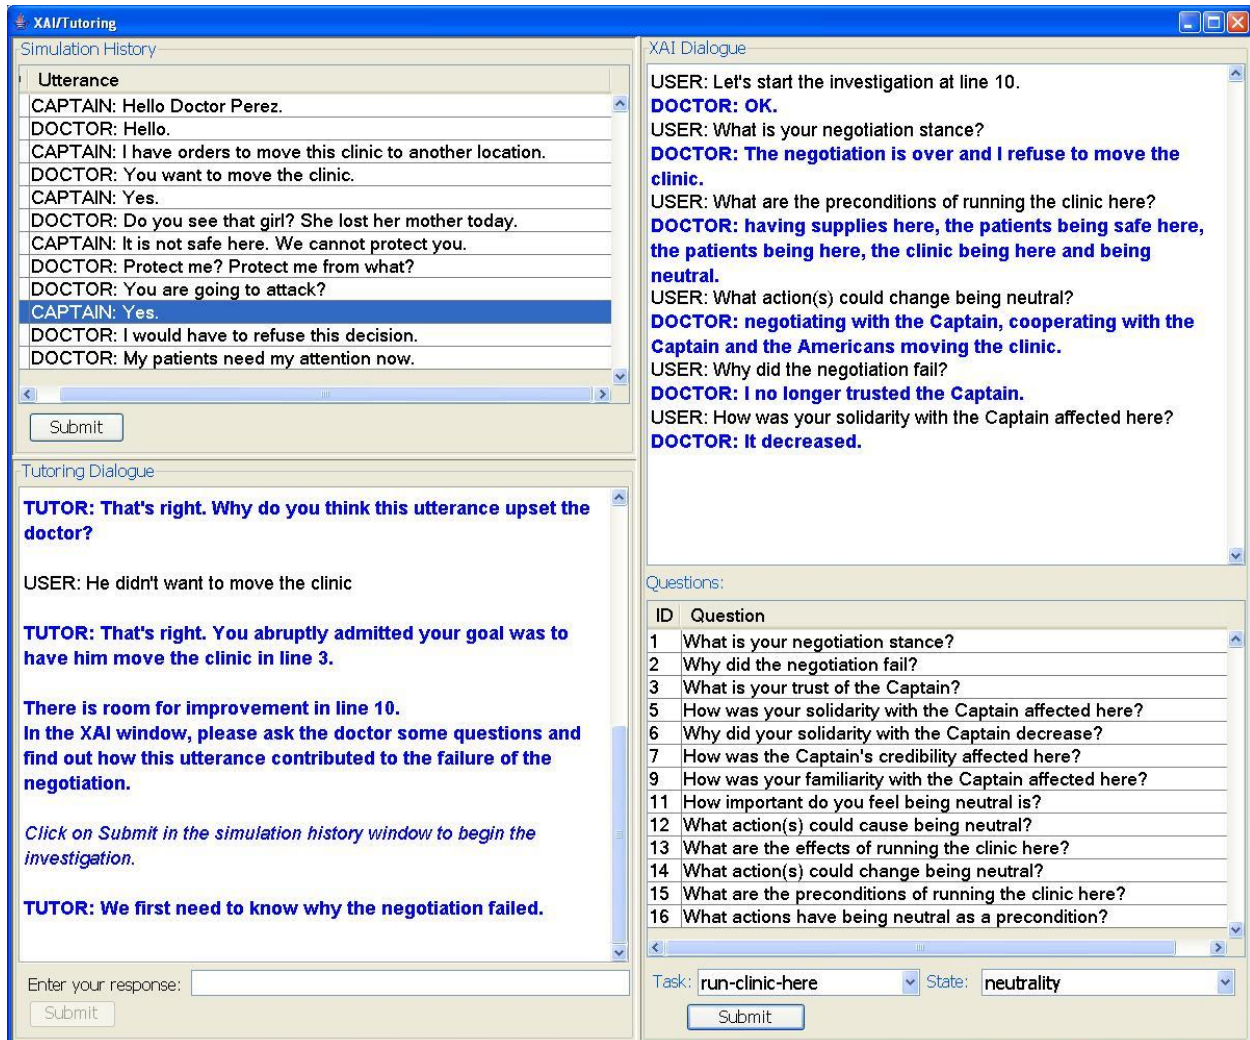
XAI/Tutoring

Simulation History

| Utterance |
|---|
| CAPTAIN: Hello Doctor Perez. |
| DOCTOR: Hello. |
| CAPTAIN: I have orders to move this clinic to another location. |
| DOCTOR: You want to move the clinic. |
| CAPTAIN: Yes. |
| DOCTOR: Do you see that girl? She lost her mother today. |
| CAPTAIN: It is not safe here. We cannot protect you. |
| DOCTOR: Protect me? Protect me from what? |
| DOCTOR: You are going to attack? |
| CAPTAIN: Yes. |
| DOCTOR: I would have to refuse this decision. |
| DOCTOR: My patients need my attention now. |

Submit

Tutoring Dialogue

TUTOR: That's right. Why do you think this utterance upset the doctor?

USER: He didn't want to move the clinic

TUTOR: That's right. You abruptly admitted your goal was to have him move the clinic in line 3.

There is room for improvement in line 10.
In the XAI window, please ask the doctor some questions and find out how this utterance contributed to the failure of the negotiation.

Click on Submit in the simulation history window to begin the investigation.

TUTOR: We first need to know why the negotiation failed.

Enter your response:
Submit

XAI Dialogue

USER: Let's start the investigation at line 10.
DOCTOR: OK.
USER: What is your negotiation stance?
DOCTOR: The negotiation is over and I refuse to move the clinic.
USER: What are the preconditions of running the clinic here?
DOCTOR: having supplies here, the patients being safe here, the patients being here, the clinic being here and being neutral.
USER: What action(s) could change being neutral?
DOCTOR: negotiating with the Captain, cooperating with the Captain and the Americans moving the clinic.
USER: Why did the negotiation fail?
DOCTOR: I no longer trusted the Captain.
USER: How was your solidarity with the Captain affected here?
DOCTOR: It decreased.

Questions:

| ID | Question |
|---|---|
| 1 | What is your negotiation stance? |
| 2 | Why did the negotiation fail? |
| 3 | What is your trust of the Captain? |
| 5 | How was your solidarity with the Captain affected here? |
| 6 | Why did your solidarity with the Captain decrease? |
| 7 | How was the Captain's credibility affected here? |
| 9 | How was your familiarity with the Captain affected here? |
| 11 | How important do you feel being neutral is? |
| 12 | What action(s) could cause being neutral? |
| 13 | What are the effects of running the clinic here? |
| 14 | What action(s) could change being neutral? |
| 15 | What are the preconditions of running the clinic here? |
| 16 | What actions have being neutral as a precondition? |

Task: run-clinic-here State: neutrality
Submit